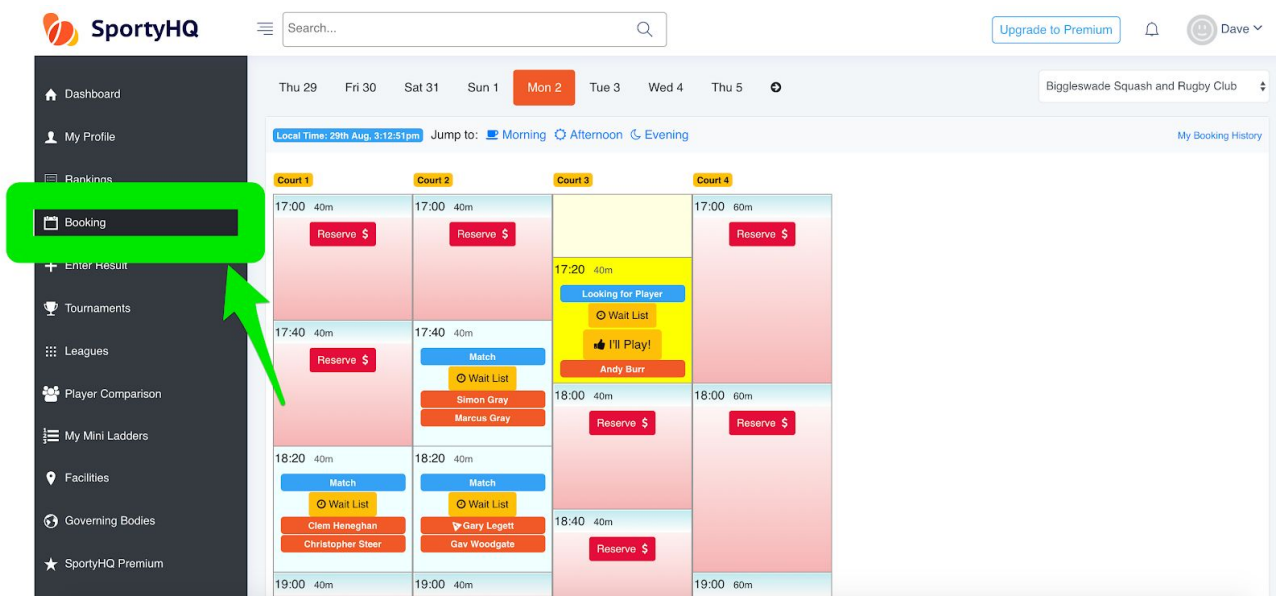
SportyHQ

Search...

Upgrade to Premium

Dave

Dashboard
My Profile
Rankings
Booking
Enter Result
Tournaments
Leagues
Player Comparison
My Mini Ladders
Facilities
Governing Bodies
SportyHQ Premium

Thu 29 Fri 30 Sat 31 Sun 1 Mon 2 Tue 3 Wed 4 Thu 5

Biggleswade Squash and Rugby Club

Local Time: 29th Aug, 3:12:51pm Jump to: Morning Afternoon Evening

My Booking History

| Court 1 | Court 2 | Court 3 | Court 4 |
|---|---|---|---|
| 17:00 40m Reserve \$ | 17:00 40m Reserve \$ | | 17:00 60m Reserve \$ |
| 17:40 40m Reserve \$ | 17:40 40m Match Wait List Simon Gray Marcus Gray | 17:20 40m Looking for Player Wait List I'll Play! Andy Burr | |
| 18:20 40m Match Wait List Clem Heneghan Christopher Steer | 18:20 40m Match Wait List Gary Legett Gav Woodgate | 18:00 40m Reserve \$ | 18:00 60m Reserve \$ |
| | | 18:40 40m Reserve \$ | |
| 19:00 40m | 19:00 40m | | 19:00 60m |